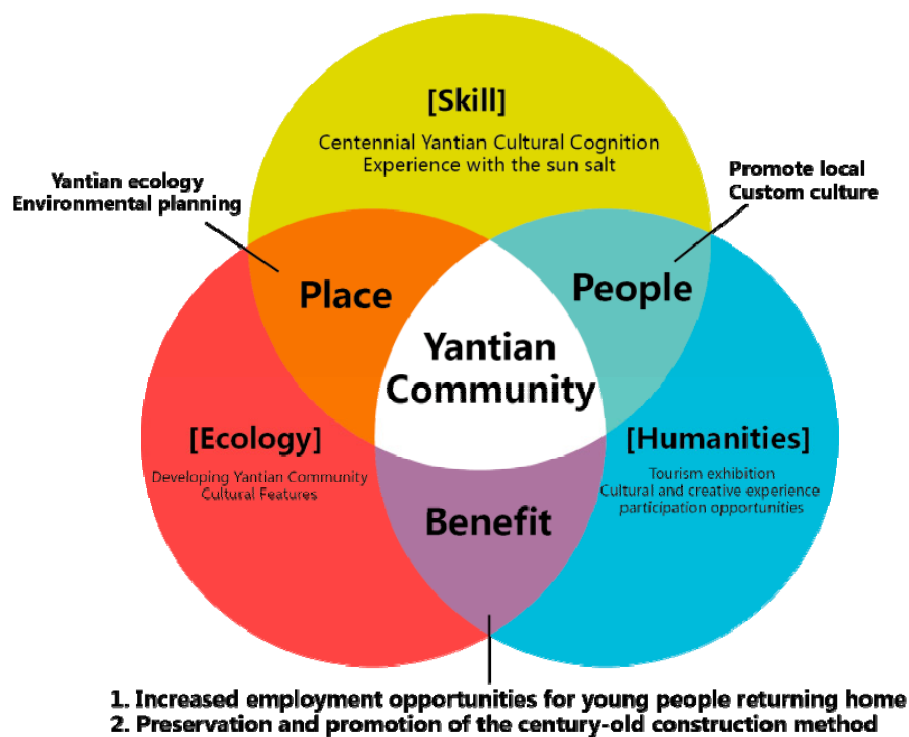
[Skill]
Centennial Yantian Cultural Cognition
Experience with the sun salt

Yantian ecology
Environmental planning

Promote local
Custom culture

Place

People

Yantian
Community

[Ecology]
Developing Yantian Community
Cultural Features

[Humanities]
Tourism exhibition
Cultural and creative experience
participation opportunities

Benefit

1. Increased employment opportunities for young people returning home
2. Preservation and promotion of the century-old construction method